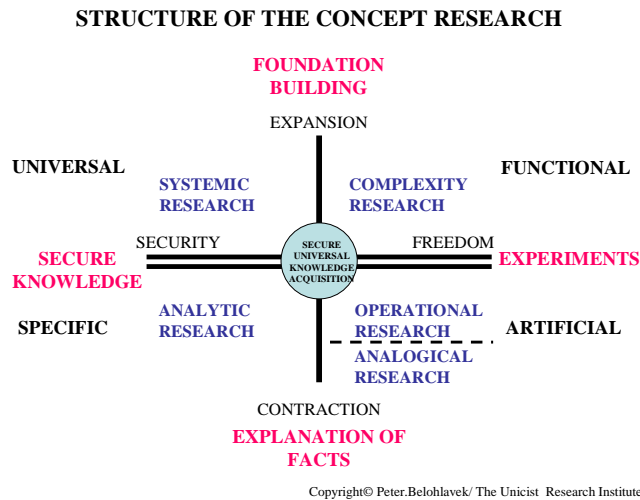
STRUCTURE OF THE CONCEPT RESEARCH

FOUNDATION BUILDING

EXPANSION

UNIVERSAL

SYSTEMIC RESEARCH

COMPLEXITY RESEARCH

FUNCTIONAL

SECURE KNOWLEDGE

SECURITY

SECURE UNIVERSAL KNOWLEDGE ACQUISITION

FREEDOM

EXPERIMENTS

SPECIFIC

ANALYTIC RESEARCH

OPERATIONAL RESEARCH

ARTIFICIAL

ANALOGICAL RESEARCH

CONTRACTION

EXPLANATION OF FACTS

Copyright© Peter.Belohlavek/ The Unicist Research Institute